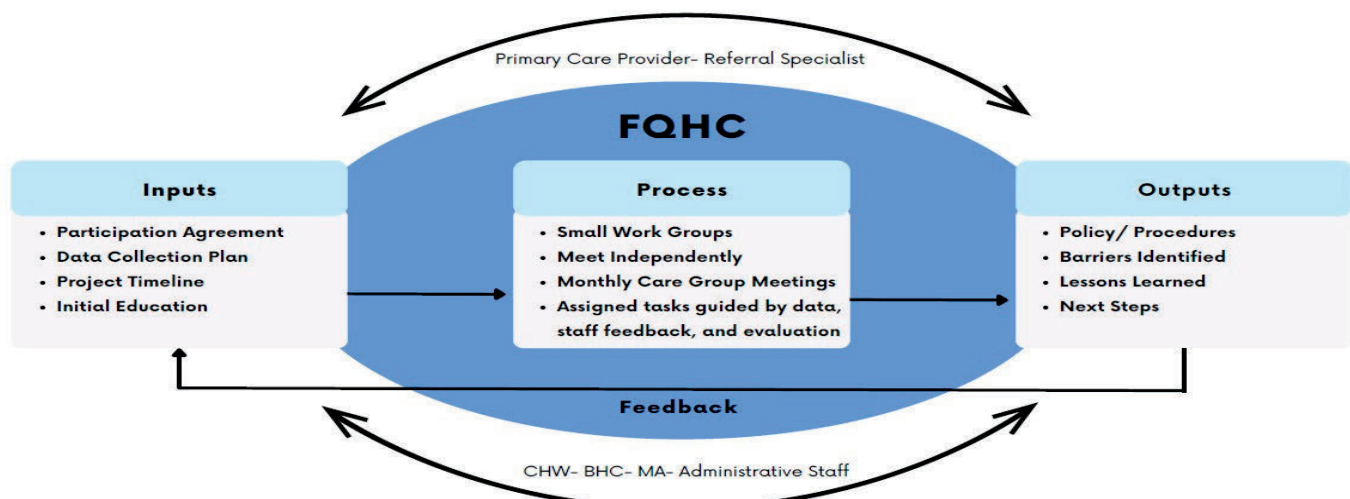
Primary Care Provider- Referral Specialist

FQHC

Inputs

- Participation Agreement
- Data Collection Plan
- Project Timeline
- Initial Education

Process

- Small Work Groups
- Meet Independently
- Monthly Care Group Meetings
- Assigned tasks guided by data, staff feedback, and evaluation

Outputs

- Policy/ Procedures
- Barriers Identified
- Lessons Learned
- Next Steps

Feedback

CHW- BHC- MA- Administrative Staff